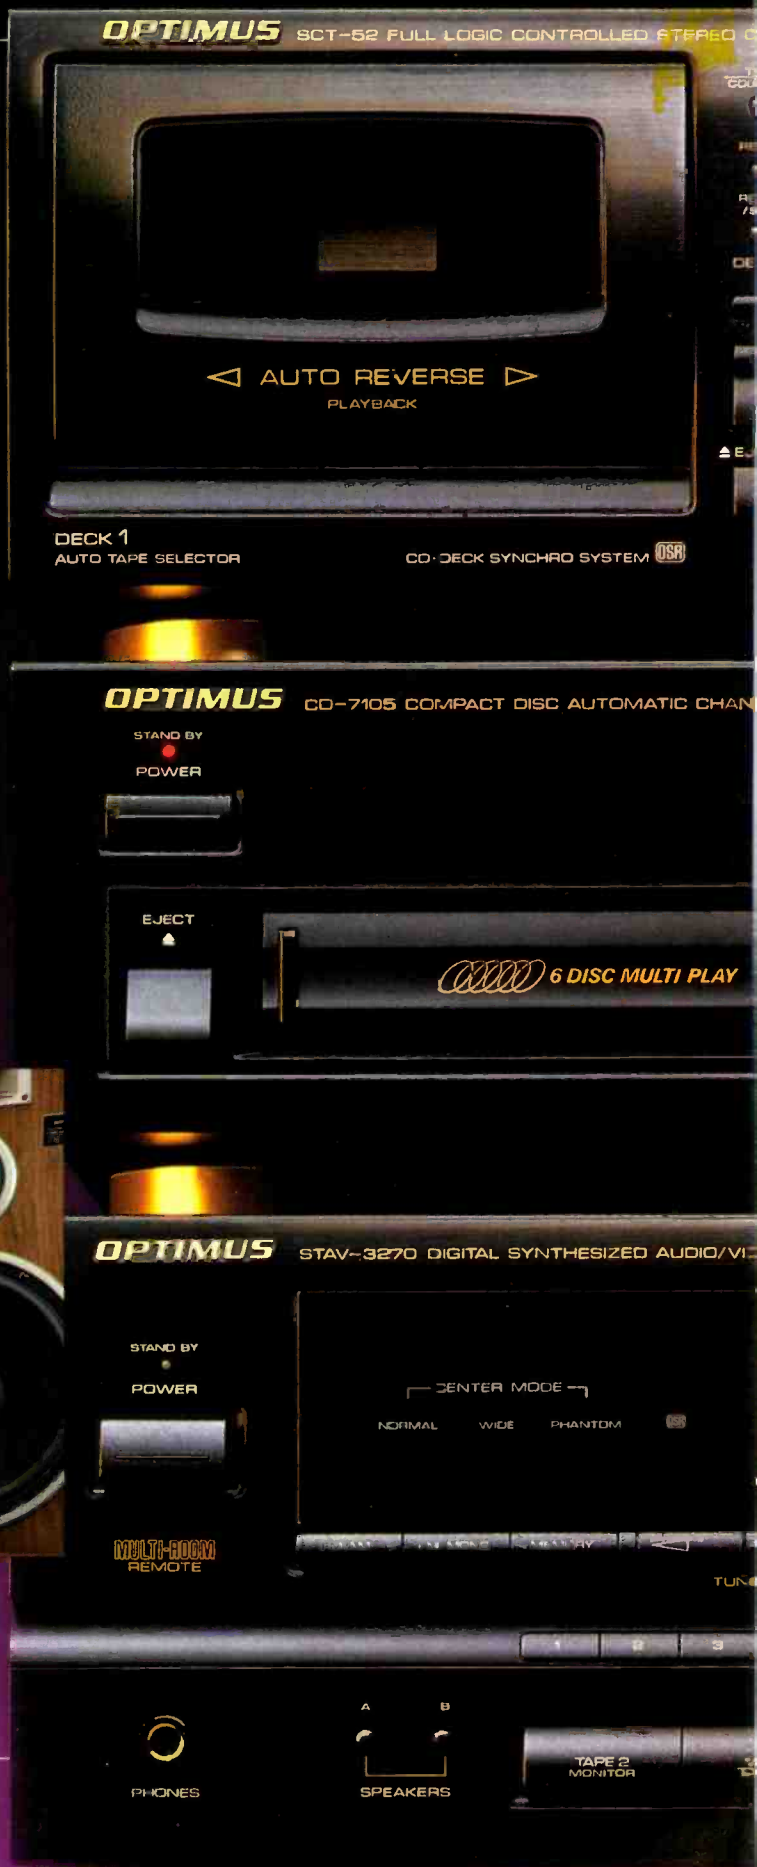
OPTIMUS SCT-52 FULL LOGIC CONTROLLED STEREO C

◁ AUTO REVERSE ▷
PLAYBACK

DECK 1
AUTO TAPE SELECTOR

CD·DECK SYNCHRO SYSTEM DSR

OPTIMUS CD-7105 COMPACT DISC AUTOMATIC CHAN

STAND BY
POWER

EJECT

6 DISC MULTI PLAY

OPTIMUS STAV-3270 DIGITAL SYNTHESIZED AUDIO/VI

STAND BY
POWER

CENTER MODE
NORMAL WIDE PHANTOM

MULTI-ROOM
REMOTE

TUN

1 2 3

PHONES

A B
SPEAKERS

TAPE 2
MONITOR